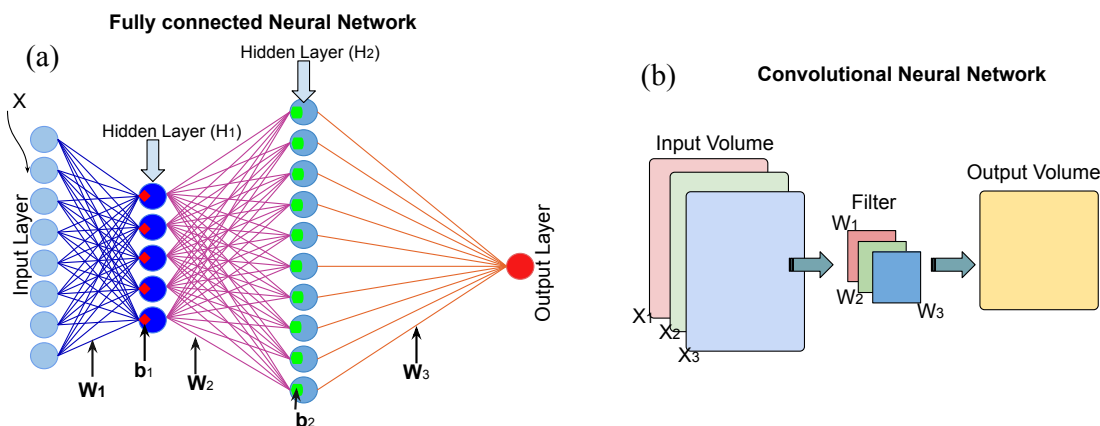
Fully connected Neural Network

(a)

Hidden Layer (H2)

X

Hidden Layer (H1)

Input Layer

Output Layer

W1

b1

W2

b2

W3

(b)

Convolutional Neural Network

Input Volume

Output Volume

Filter

W1

W2

W3

X1

X2

X3